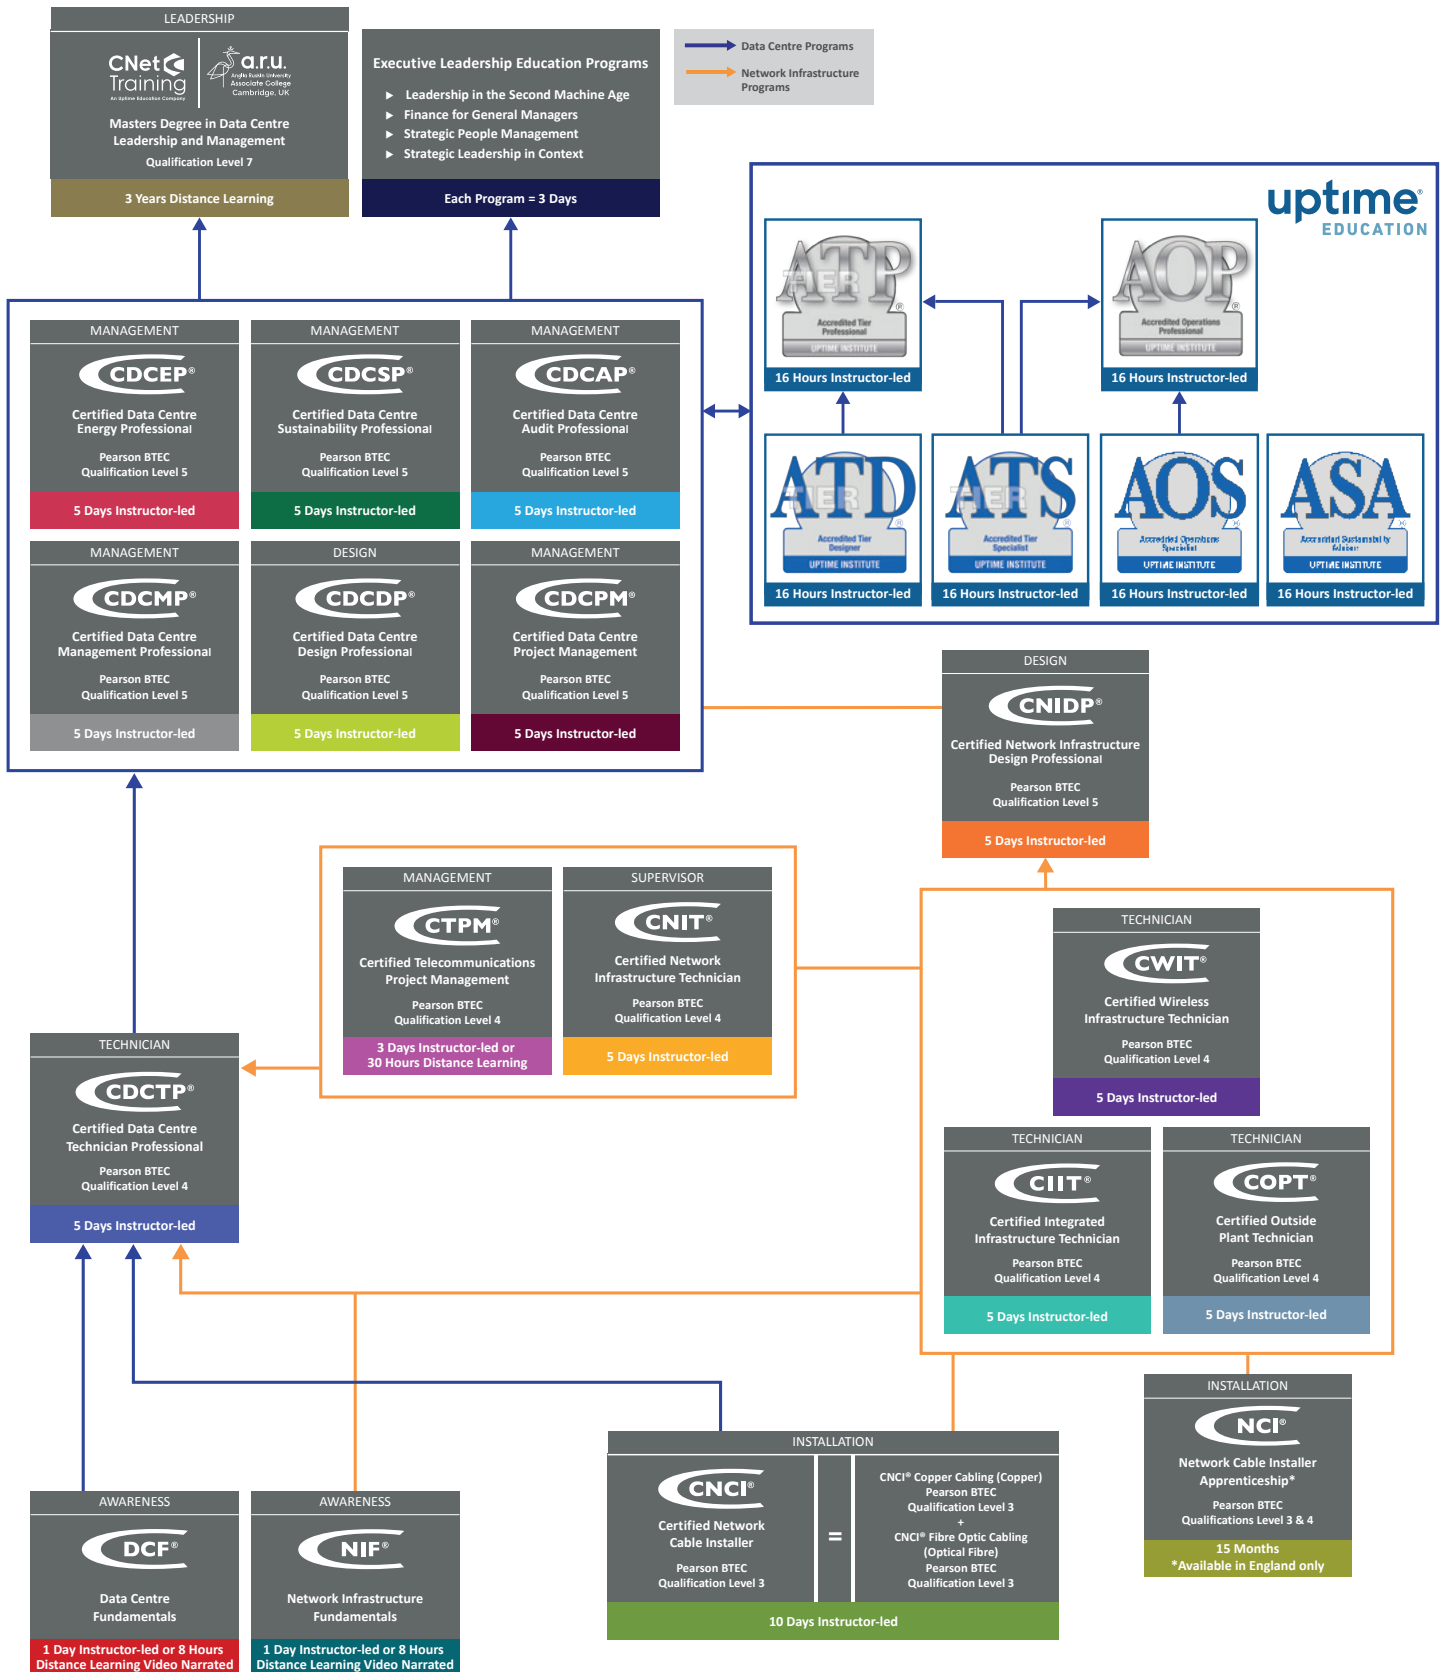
LEADERSHIP

CNet Training An Uptime Education Company

a.r.u. Anglia Ruskin University Associate College Cambridge, UK

Masters Degree in Data Centre Leadership and Management

Qualification Level 7

3 Years Distance Learning

Executive Leadership Education Programs

- Leadership in the Second Machine Age
- Finance for General Managers
- Strategic People Management
- Strategic Leadership in Context

Each Program = 3 Days

Data Centre Programs

Network Infrastructure Programs

uptime EDUCATION

ATP TIER Accredited Tier Professional UPTIME INSTITUTE

16 Hours Instructor-led

AOP Accredited Operations Professional UPTIME INSTITUTE

16 Hours Instructor-led

ATD TIER Accredited Tier Designer UPTIME INSTITUTE

16 Hours Instructor-led

ATS TIER Accredited Tier Specialist UPTIME INSTITUTE

16 Hours Instructor-led

AOS Accredited Operations Specialist UPTIME INSTITUTE

16 Hours Instructor-led

ASA Accredited Sustainability Advisor UPTIME INSTITUTE

16 Hours Instructor-led

MANAGEMENT

CDCEP®

Certified Data Centre Energy Professional

Pearson BTEC Qualification Level 5

5 Days Instructor-led

MANAGEMENT

CDCSP®

Certified Data Centre Sustainability Professional

Pearson BTEC Qualification Level 5

5 Days Instructor-led

MANAGEMENT

CDCAP®

Certified Data Centre Audit Professional

Pearson BTEC Qualification Level 5

5 Days Instructor-led

MANAGEMENT

CDCMP®

Certified Data Centre Management Professional

Pearson BTEC Qualification Level 5

5 Days Instructor-led

DESIGN

CDCDP®

Certified Data Centre Design Professional

Pearson BTEC Qualification Level 5

5 Days Instructor-led

MANAGEMENT

CDCPM®

Certified Data Centre Project Management

Pearson BTEC Qualification Level 5

5 Days Instructor-led

DESIGN

CNIDP®

Certified Network Infrastructure Design Professional

Pearson BTEC Qualification Level 5

5 Days Instructor-led

MANAGEMENT

CTPM®

Certified Telecommunications Project Management

Pearson BTEC Qualification Level 4

3 Days Instructor-led or 30 Hours Distance Learning

SUPERVISOR

CNIT®

Certified Network Infrastructure Technician

Pearson BTEC Qualification Level 4

5 Days Instructor-led

TECHNICIAN

CWIT®

Certified Wireless Infrastructure Technician

Pearson BTEC Qualification Level 4

5 Days Instructor-led

TECHNICIAN

CDCTP®

Certified Data Centre Technician Professional

Pearson BTEC Qualification Level 4

5 Days Instructor-led

TECHNICIAN

CIIT®

Certified Integrated Infrastructure Technician

Pearson BTEC Qualification Level 4

5 Days Instructor-led

TECHNICIAN

COPT®

Certified Outside Plant Technician

Pearson BTEC Qualification Level 4

5 Days Instructor-led

INSTALLATION

NCI®

Network Cable Installer Apprenticeship*

Pearson BTEC Qualifications Level 3 & 4

15 Months
*Available in England only

INSTALLATION

CNCI®

Certified Network Cable Installer

Pearson BTEC Qualification Level 3

=

CNCI® Copper Cabling (Copper) Pearson BTEC Qualification Level 3
+
CNCI® Fibre Optic Cabling (Optical Fibre) Pearson BTEC Qualification Level 3

10 Days Instructor-led

AWARENESS

DCF®

Data Centre Fundamentals

1 Day Instructor-led or 8 Hours Distance Learning Video Narrated

AWARENESS

NIF®

Network Infrastructure Fundamentals

1 Day Instructor-led or 8 Hours Distance Learning Video Narrated